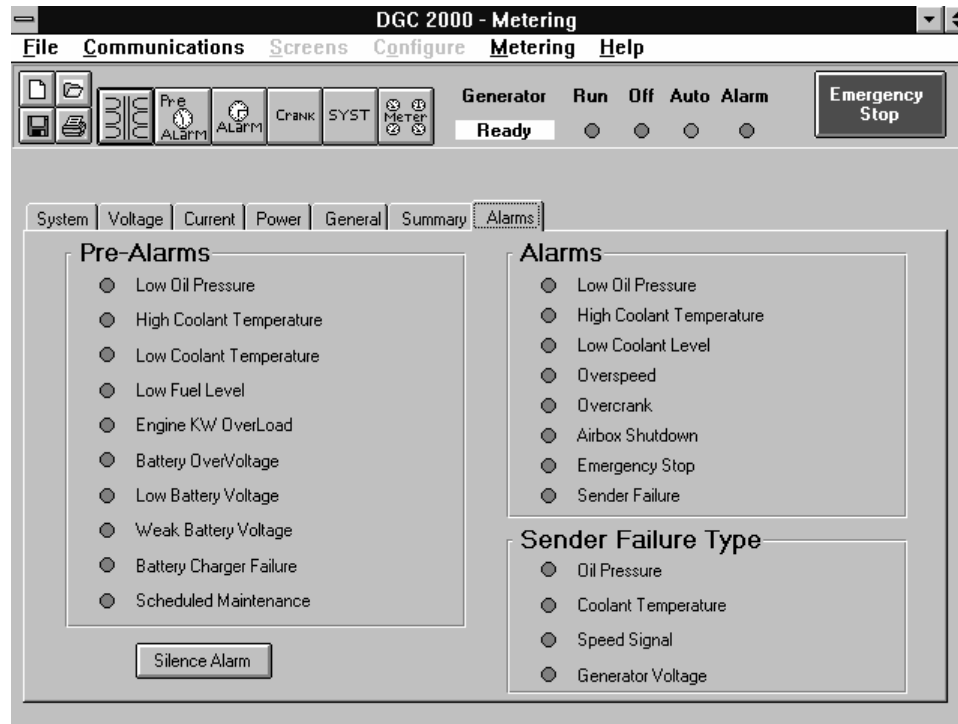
DGC 2000 - Metering

File Communications Screens Configure Metering Help

Pre ALarm ALarm Crank SYST Meter

Generator Ready

Run Off Auto Alarm

Emergency Stop

System | Voltage | Current | Power | General | Summary | Alarms

Pre-Alarms
Low Oil Pressure
High Coolant Temperature
Low Coolant Temperature
Low Fuel Level
Engine KW OverLoad
Battery OverVoltage
Low Battery Voltage
Weak Battery Voltage
Battery Charger Failure
Scheduled Maintenance

Silence Alarm

Alarms
Low Oil Pressure
High Coolant Temperature
Low Coolant Level
Overspeed
Overcrank
Airbox Shutdown
Emergency Stop
Sender Failure

Sender Failure Type
Oil Pressure
Coolant Temperature
Speed Signal
Generator Voltage